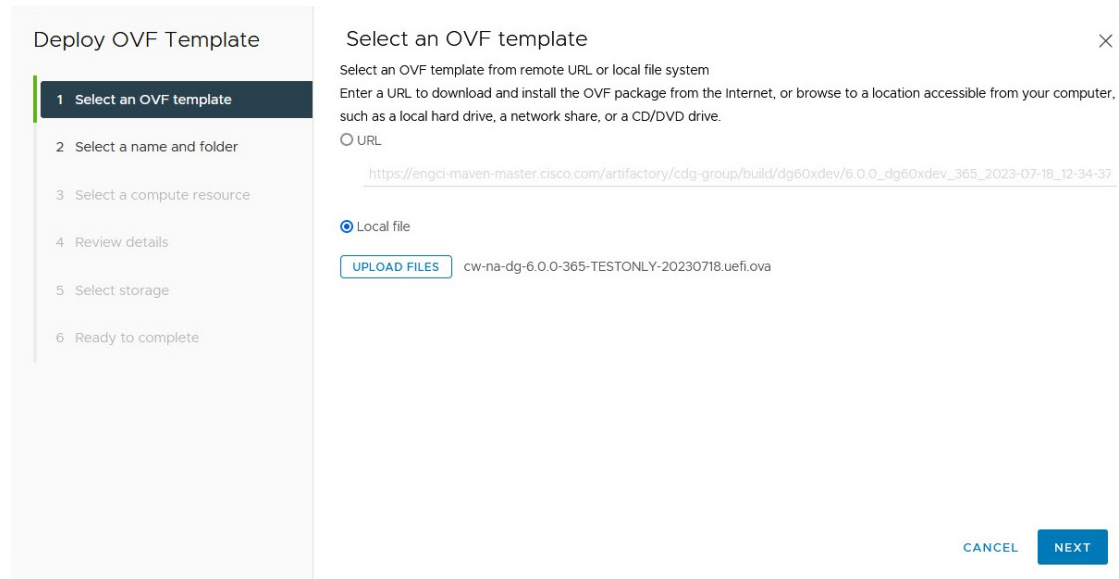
Deploy OVF Template

1 Select an OVF template

2 Select a name and folder

3 Select a compute resource

4 Review details

5 Select storage

6 Ready to complete

Select an OVF template

×

Select an OVF template from remote URL or local file system

Enter a URL to download and install the OVF package from the Internet, or browse to a location accessible from your computer, such as a local hard drive, a network share, or a CD/DVD drive.

URL

https://engci-maven-master.cisco.com/artifactory/cdg-group/build/dg60xdev/6.0.0_dg60xdev_365_2023-07-18_12-34-37

Local file

UPLOAD FILES cw-na-dg-6.0.0-365-TESTONLY-20230718.uefi.ova

CANCEL NEXT